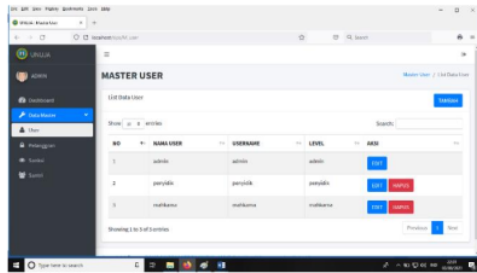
UNUJA

ADMIN

Dashboard
Data Master
User
Pelanggan
Tarikh
Sortir

MASTER USER

Master User / List Data User

List Data User

Tambah

Show 10 entries

Search:

| NO | NAMA USER | USERNAME | LEVEL | AKSI |
|---|---|---|---|---|
| 1 | admin | admin | admin | EDIT |
| 2 | penyidik | penyidik | penyidik | EDIT HAPUS |
| 3 | mahkama | mahkama | mahkama | EDIT HAPUS |

Showing 1 to 3 of 3 entries

Previous 1 Next

Type here to search